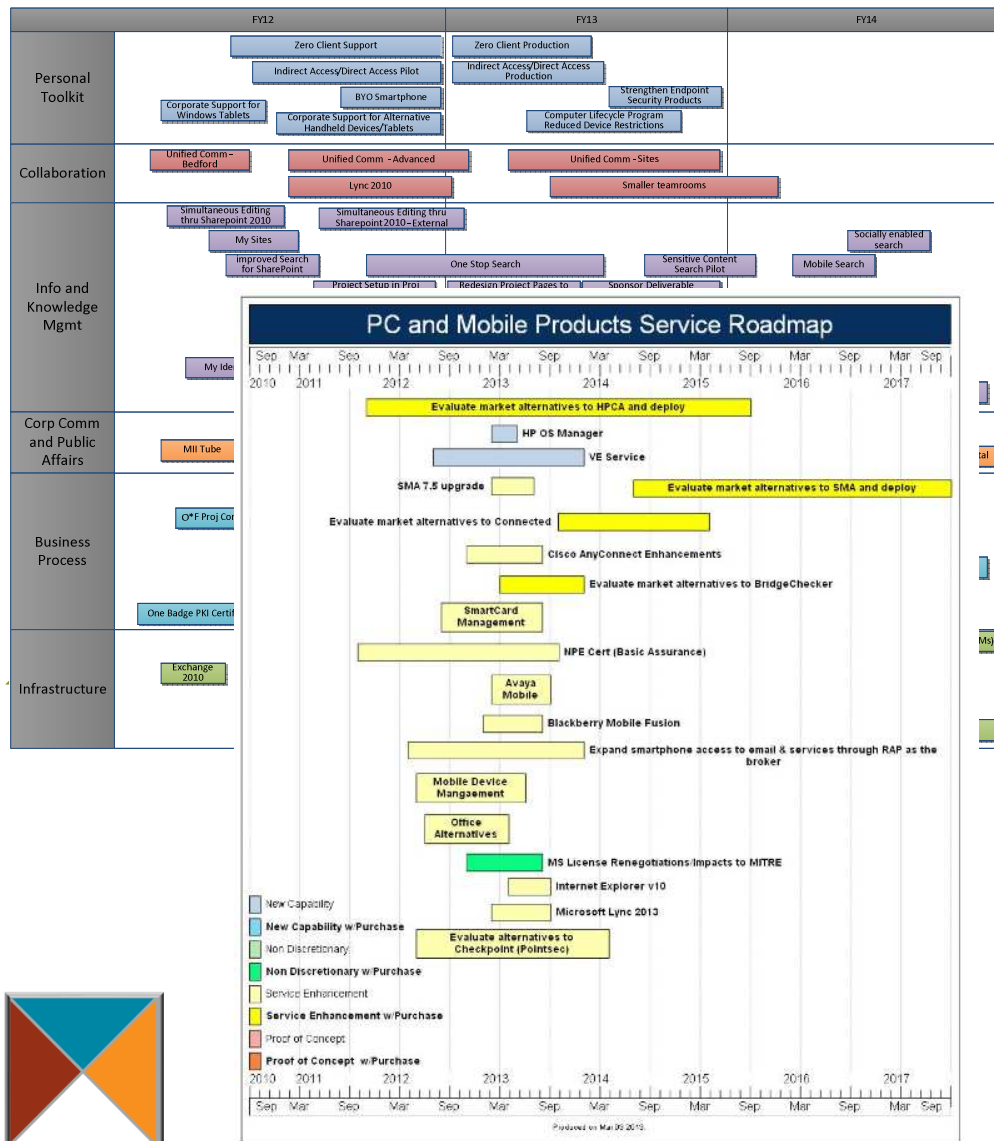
FY12 | FY13 | FY14

Personal Toolkit
Zero Client Support
Zero Client Production
Indirect Access/Direct Access Pilot
Indirect Access/Direct Access Production
BYO Smartphone
Strengthen Endpoint Security Products
Corporate Support for Windows Tablets
Corporate Support for Alternative Handheld Devices/Tablets
Computer Lifecycle Program Reduced Device Restrictions

Collaboration
Unified Comm – Bedford
Unified Comm - Advanced
Unified Comm - Sites
Lync 2010
Smaller teamrooms

Info and Knowledge Mgmt
Simultaneous Editing thru Sharepoint 2010
Simultaneous Editing thru Sharepoint2010 – External
My Sites
Socially enabled search
improved Search for SharePoint
One Stop Search
Sensitive Content Search Pilot
Mobile Search
Project Setup in Proj
Redesign Project Pages to
Sponsor Deliverable
My Ide

Corp Comm and Public Affairs
MII Tube
tal

Business Process
O*F Proj Co
One Badge PKI Certif

Infrastructure
Exchange 2010
Ms)

PC and Mobile Products Service Roadmap

Sep Mar Sep Mar Sep Mar Sep Mar Sep Mar Sep Mar Sep Mar Sep
2010 2011 2012 2013 2014 2015 2016 2017

Evaluate market alternatives to HPCA and deploy
HP OS Manager
VE Service
SMA 7.5 upgrade
Evaluate market alternatives to SMA and deploy
Evaluate market alternatives to Connected
Cisco AnyConnect Enhancements
Evaluate market alternatives to BridgeChecker
SmartCard Management
NPE Cert (Basic Assurance)
Avaya Mobile
Blackberry Mobile Fusion
Expand smartphone access to email & services through RAP as the broker
Mobile Device Mangaement
Office Alternatives
MS License Renegotiations/Impacts to MITRE
Internet Explorer v10
Microsoft Lync 2013
Evaluate alternatives to Checkpoint (Pointsec)

New Capability
New Capability w/Purchase
Non Discretionary
Non Discretionary w/Purchase
Service Enhancement
Service Enhancement w/Purchase
Proof of Concept
Proof of Concept w/Purchase

2010 2011 2012 2013 2014 2015 2016 2017
Sep Mar Sep Mar Sep Mar Sep Mar Sep Mar Sep Mar Sep Mar Sep

Produced on Mar 05 2013.